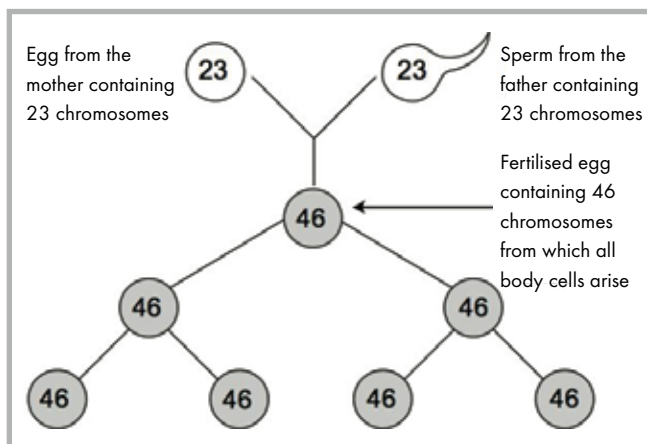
Egg from the mother containing 23 chromosomes

23

23

Sperm from the father containing 23 chromosomes

Fertilised egg containing 46 chromosomes from which all body cells arise

46

46

46

46

46

46

46